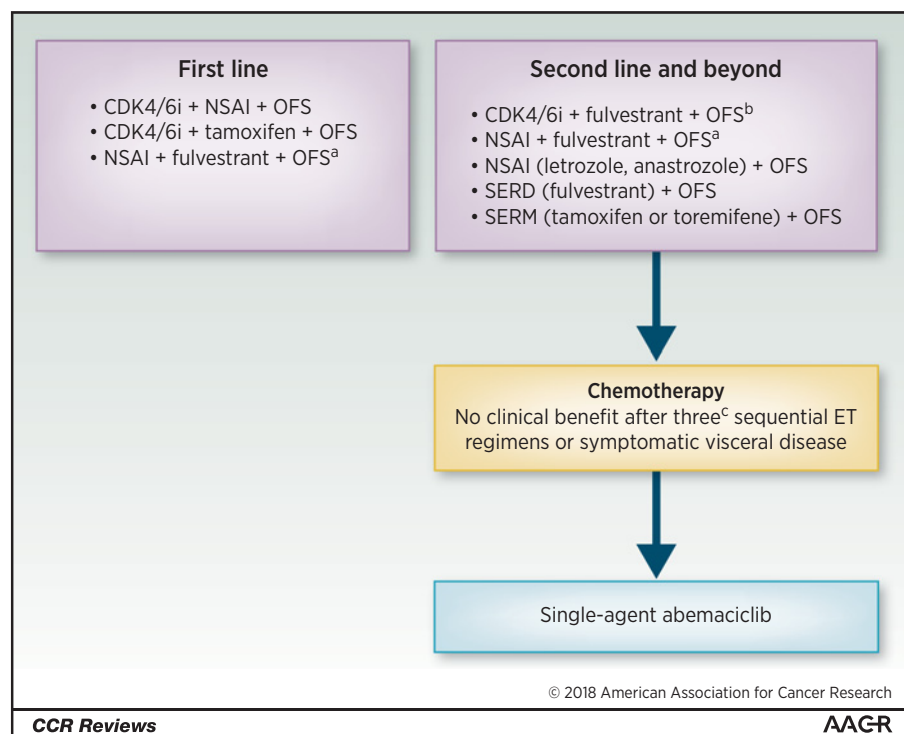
First line

• CDK4/6i + NSAI + OFS
• CDK4/6i + tamoxifen + OFS
• NSAI + fulvestrant + OFS$^a$

Second line and beyond

• CDK4/6i + fulvestrant + OFS$^b$
• NSAI + fulvestrant + OFS$^a$
• NSAI (letrozole, anastrozole) + OFS
• SERD (fulvestrant) + OFS
• SERM (tamoxifen or toremifene) + OFS

Chemotherapy
No clinical benefit after three$^c$ sequential ET regimens or symptomatic visceral disease

Single-agent abemaciclib

© 2018 American Association for Cancer Research

CCR Reviews

AACR